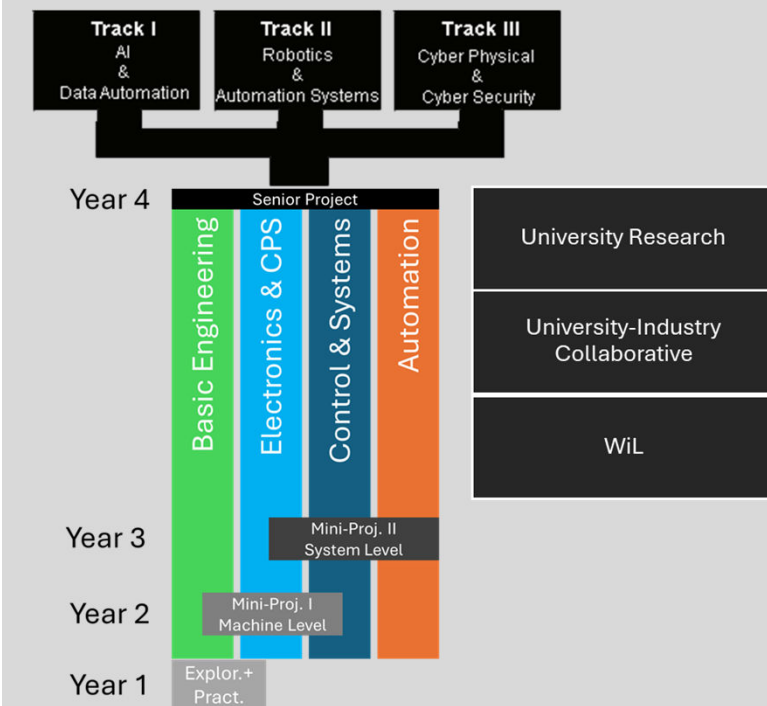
Track I
AI
&
Data Automation

Track II
Robotics
&
Automation Systems

Track III
Cyber Physical
&
Cyber Security

Year 4

Senior Project

Basic Engineering

Electronics & CPS

Control & Systems

Automation

University Research

University-Industry Collaborative

WiL

Year 3

Mini-Proj. II
System Level

Year 2

Mini-Proj. I
Machine Level

Year 1

Explor.+
Pract.